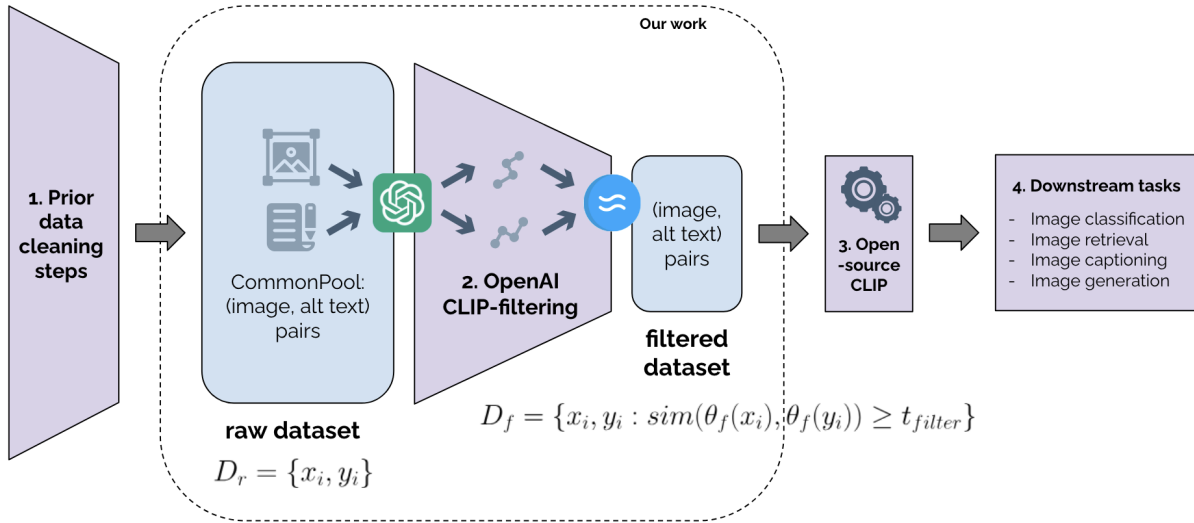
1. Prior data cleaning steps

Our work

CommonPool: (image, alt text) pairs

2. OpenAI CLIP-filtering

(image, alt text) pairs

filtered dataset

raw dataset

$D_r = \{x_i, y_i\}$

$D_f = \{x_i, y_i : sim(\theta_f(x_i), \theta_f(y_i)) \geq t_{filter}\}$

3. Open -source CLIP

4. Downstream tasks

- Image classification
- Image retrieval
- Image captioning
- Image generation